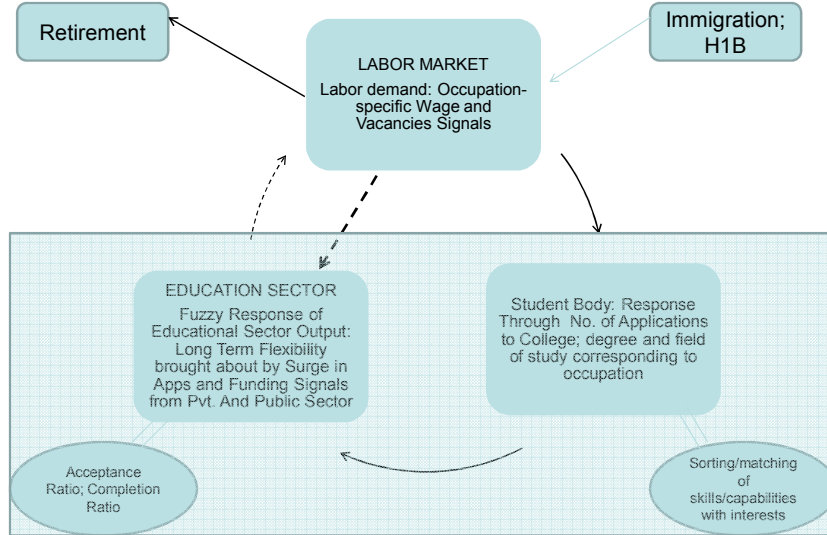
Retirement

LABOR MARKET

Labor demand: Occupation-specific Wage and Vacancies Signals

Immigration; H1B

EDUCATION SECTOR

Fuzzy Response of Educational Sector Output: Long Term Flexibility brought about by Surge in Apps and Funding Signals from Pvt. And Public Sector

Student Body: Response Through No. of Applications to College; degree and field of study corresponding to occupation

Acceptance Ratio; Completion Ratio

Sorting/matching of skills/capabilities with interests